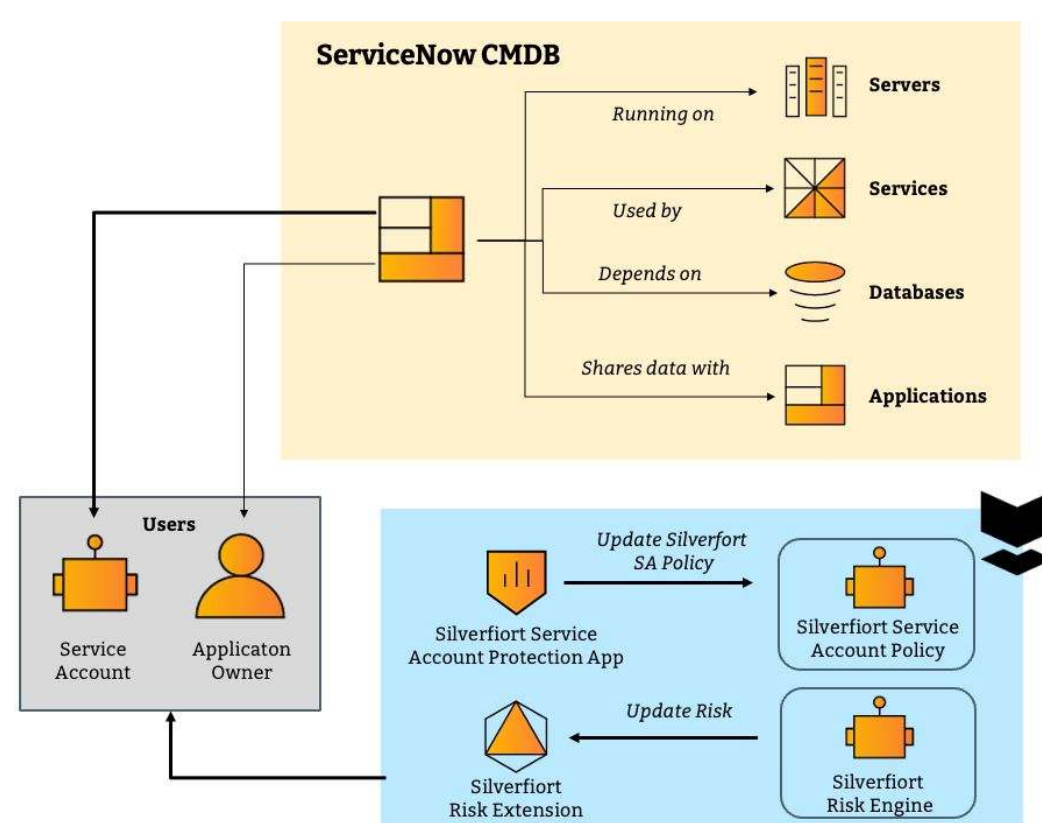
ServiceNow CMDB

Running on

Servers

Used by

Services

Depends on

Databases

Shares data with

Applications

Users

Service Account

Applicaton Owner

Update Silverfort SA Policy

Silverfort Service Account Protection App

Silverfort Service Account Policy

Update Risk

Silverfort Risk Extension

Silverfort Risk Engine